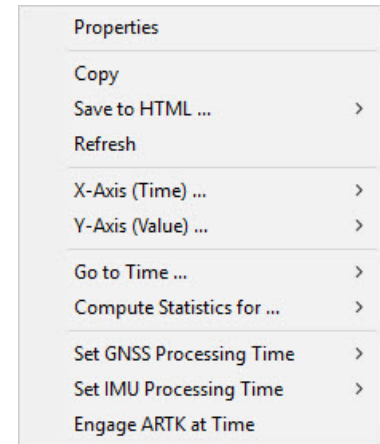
Properties

Copy
Save to HTML ... >
Refresh

X-Axis (Time) ... >
Y-Axis (Value) ... >

Go to Time ... >
Compute Statistics for ... >

Set GNSS Processing Time >
Set IMU Processing Time >
Engage ARTK at Time